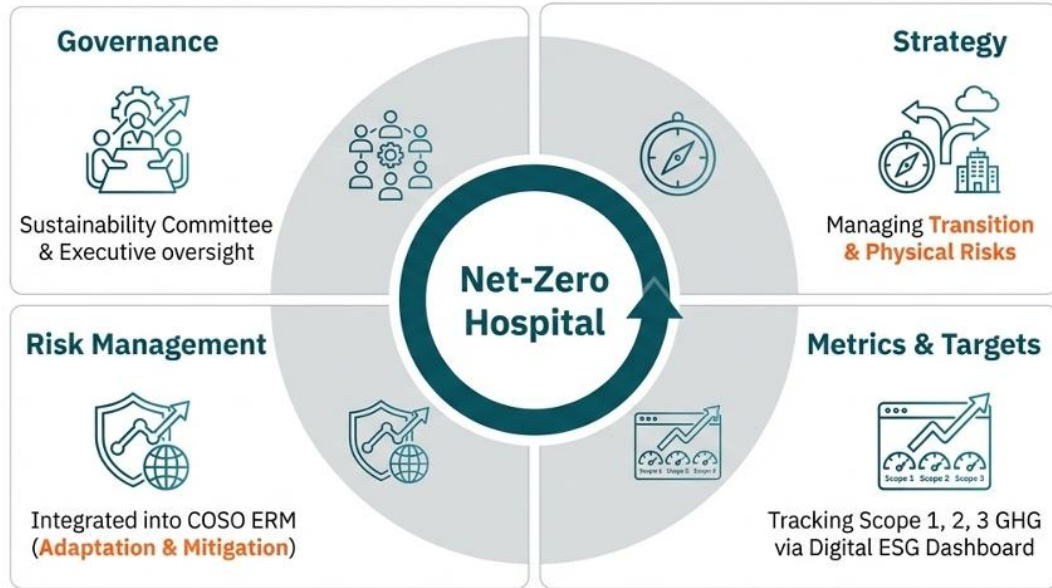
Governance

Sustainability Committee & Executive oversight

Strategy

Managing Transition & Physical Risks

Net-Zero Hospital

Risk Management

Integrated into COSO ERM (Adaptation & Mitigation)

Metrics & Targets

Scope 1 Scope 2 Scope 3

Tracking Scope 1, 2, 3 GHG via Digital ESG Dashboard